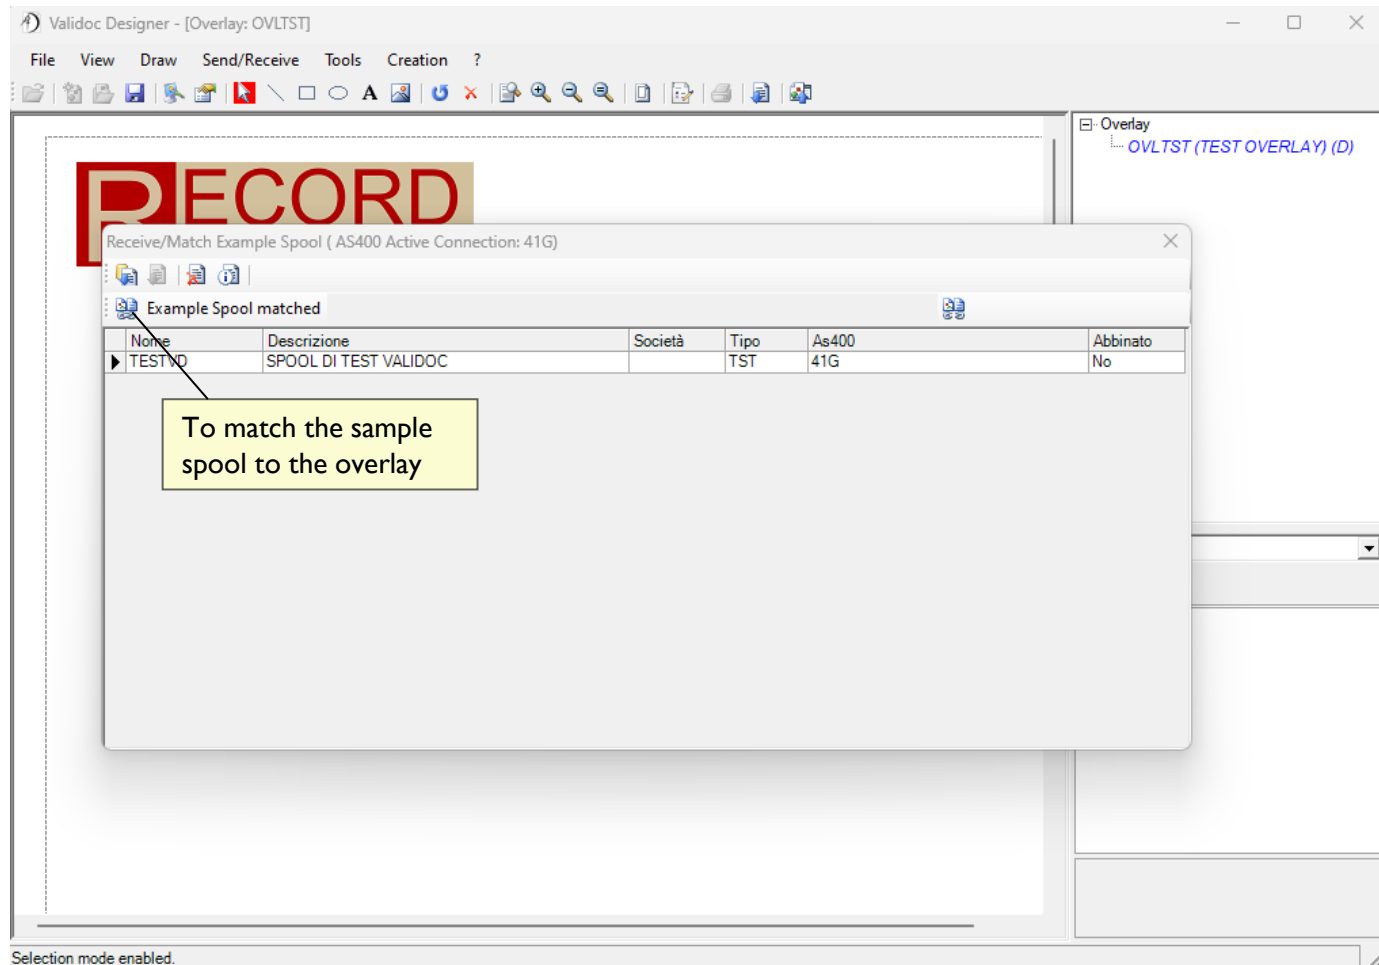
Validoc Designer - [Overlay: OVLTST]

File View Draw Send/Receive Tools Creation ?

Overlay
OVLTST (TEST OVERLAY) (D)

RECORD

Receive/Match Example Spool ( AS400 Active Connection: 41G)

Example Spool matched

| Nome | Descrizione | Società | Tipo | As400 | Abbinato |
|---|---|---|---|---|---|
| TESTVD | SPOOL DI TEST VALIDOC | | TST | 41G | No |

To match the sample spool to the overlay

Selection mode enabled.